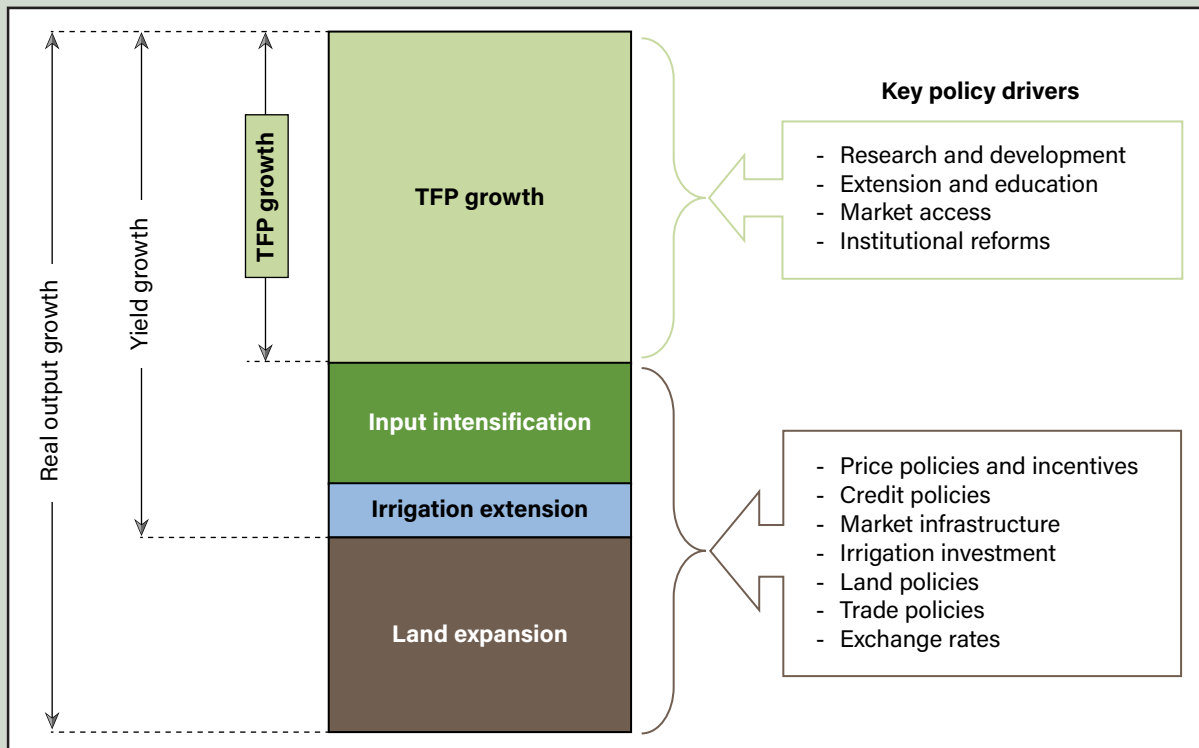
Real output growth

Yield growth

TFP growth

TFP growth

Input intensification

Irrigation extension

Land expansion

Key policy drivers

- Research and development
- Extension and education
- Market access
- Institutional reforms

- Price policies and incentives
- Credit policies
- Market infrastructure
- Irrigation investment
- Land policies
- Trade policies
- Exchange rates